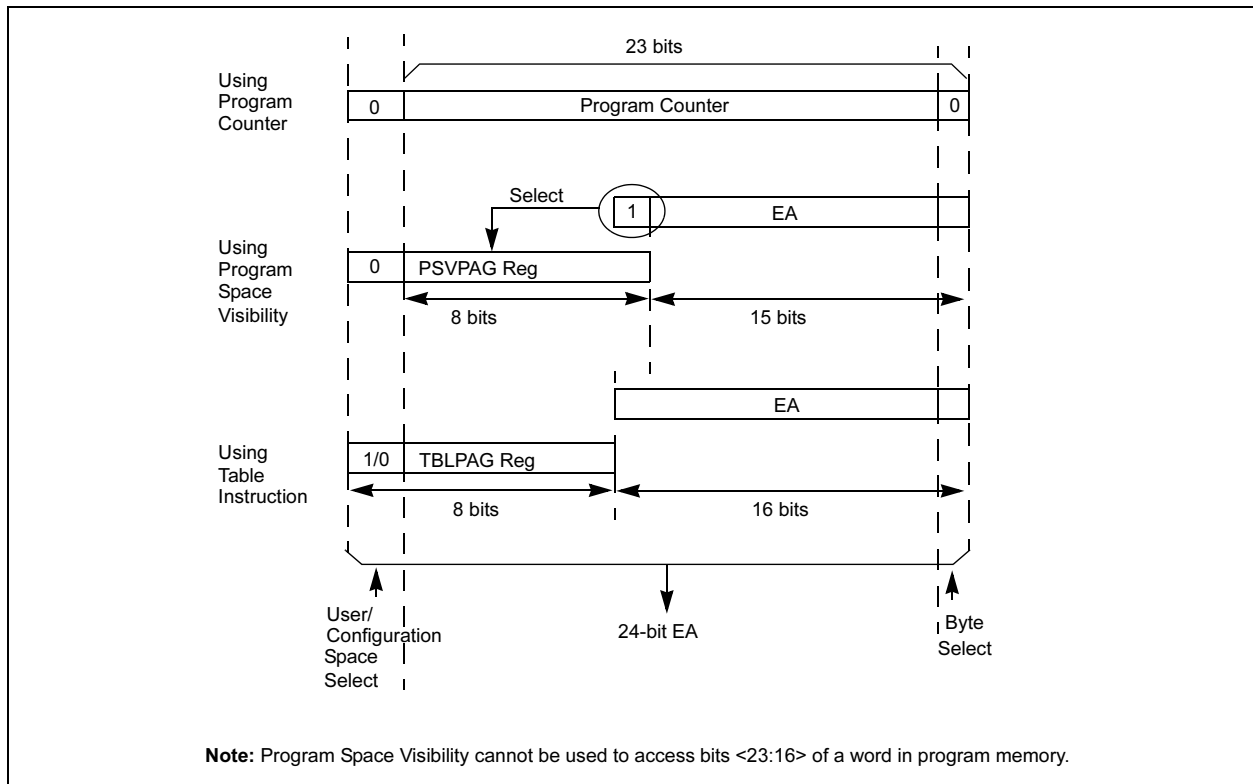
23 bits

Using Program Counter

0 Program Counter 0

Select

1 EA

Using Program Space Visibility

0 PSVPAG Reg

8 bits

15 bits

EA

Using Table Instruction

1/0 TBLPAG Reg

8 bits

16 bits

User/ Configuration Space Select

24-bit EA

Byte Select

**Note:** Program Space Visibility cannot be used to access bits <23:16> of a word in program memory.